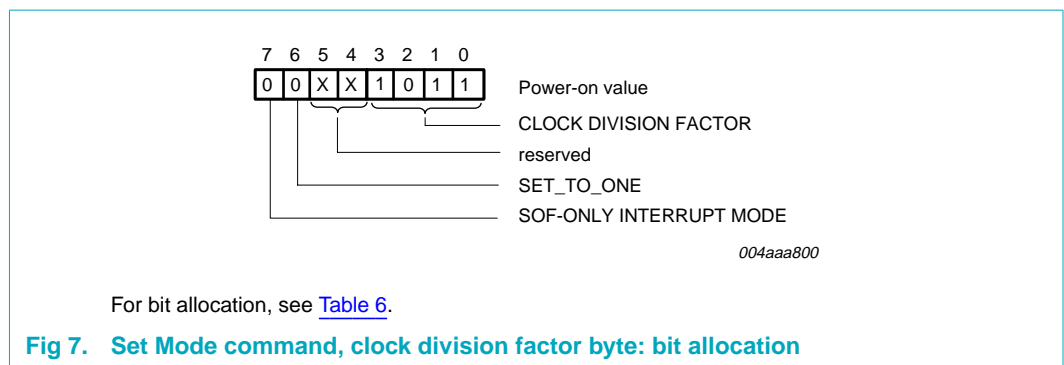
7 6 5 4 3 2 1 0

| 0 | 0 | X | X | 1 | 0 | 1 | 1 |
|---|---|---|---|---|---|---|---|

Power-on value

CLOCK DIVISION FACTOR

reserved

SET_TO_ONE

SOF-ONLY INTERRUPT MODE

004aaa800

For bit allocation, see Table 6.

Fig 7. Set Mode command, clock division factor byte: bit allocation